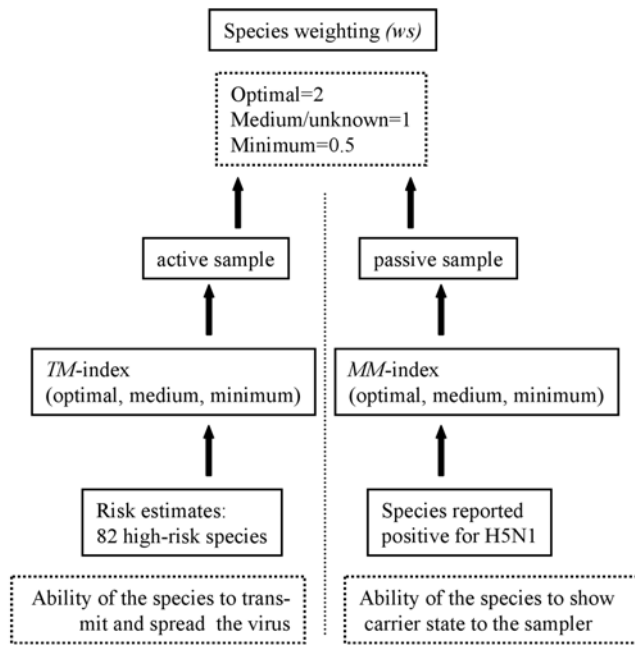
Species weighting (ws)

Optimal=2
Medium/unknown=1
Minimum=0.5

active sample

TM-index
(optimal, medium, minimum)

Risk estimates:
82 high-risk species

Ability of the species to transmit and spread the virus

passive sample

MM-index
(optimal, medium, minimum)

Species reported positive for H5N1

Ability of the species to show carrier state to the sampler